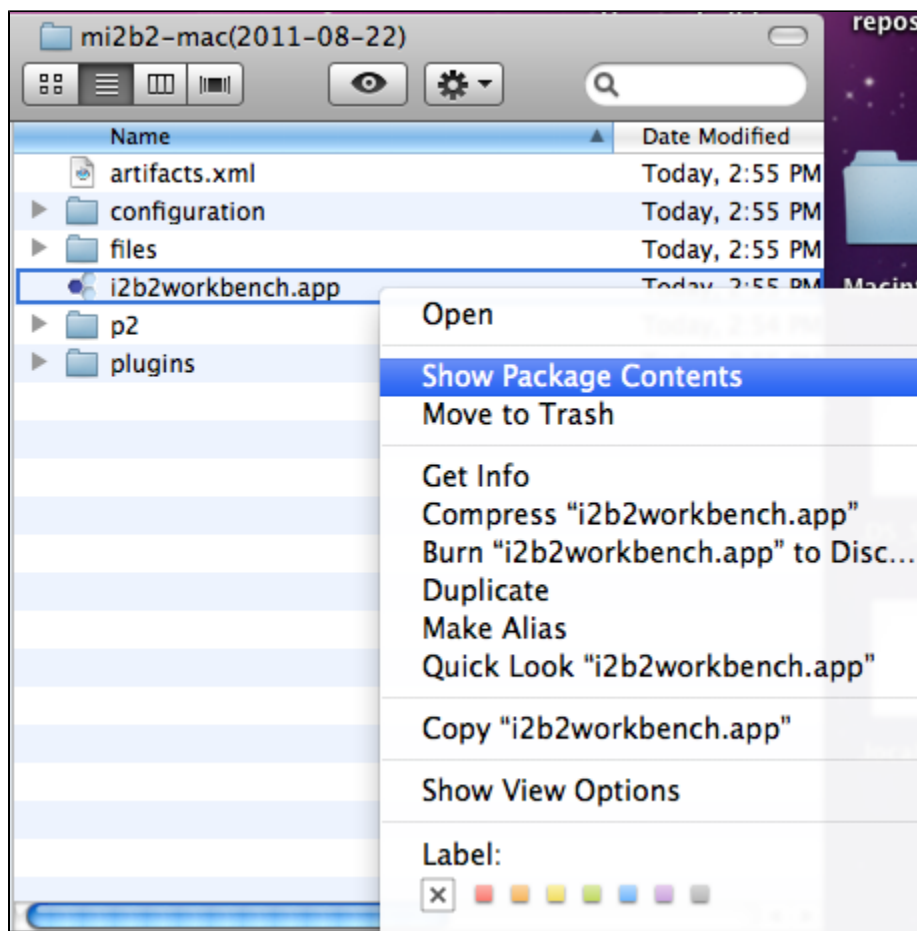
mi2b2-mac(2011-08-22)

repos

| Name | Date Modified |
|---|---|
| artifacts.xml | Today, 2:55 PM |
| configuration | Today, 2:55 PM |
| files | Today, 2:55 PM |
| i2b2workbench.app | Today, 2:55 PM |
| p2 | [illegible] |
| plugins | |

Macin

Open

Show Package Contents
Move to Trash

Get Info
Compress "i2b2workbench.app"
Burn "i2b2workbench.app" to Disc...
Duplicate
Make Alias
Quick Look "i2b2workbench.app"

Copy "i2b2workbench.app"

Show View Options

Label: